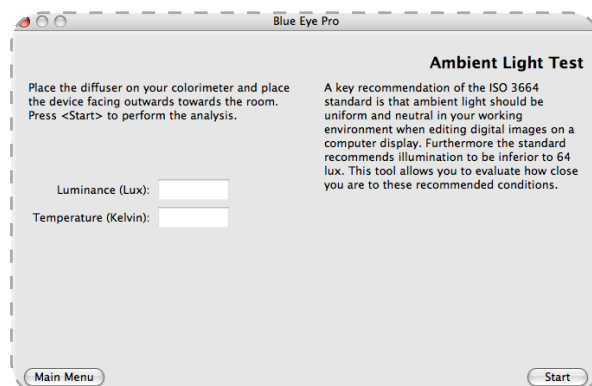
Blue Eye Pro

Ambient Light Test

Place the diffuser on your colorimeter and place the device facing outwards towards the room. Press <Start> to perform the analysis.

A key recommendation of the ISO 3664 standard is that ambient light should be uniform and neutral in your working environment when editing digital images on a computer display. Furthermore the standard recommends illumination to be inferior to 64 lux. This tool allows you to evaluate how close you are to these recommended conditions.

Luminance (Lux):

Temperature (Kelvin):

Main Menu

Start